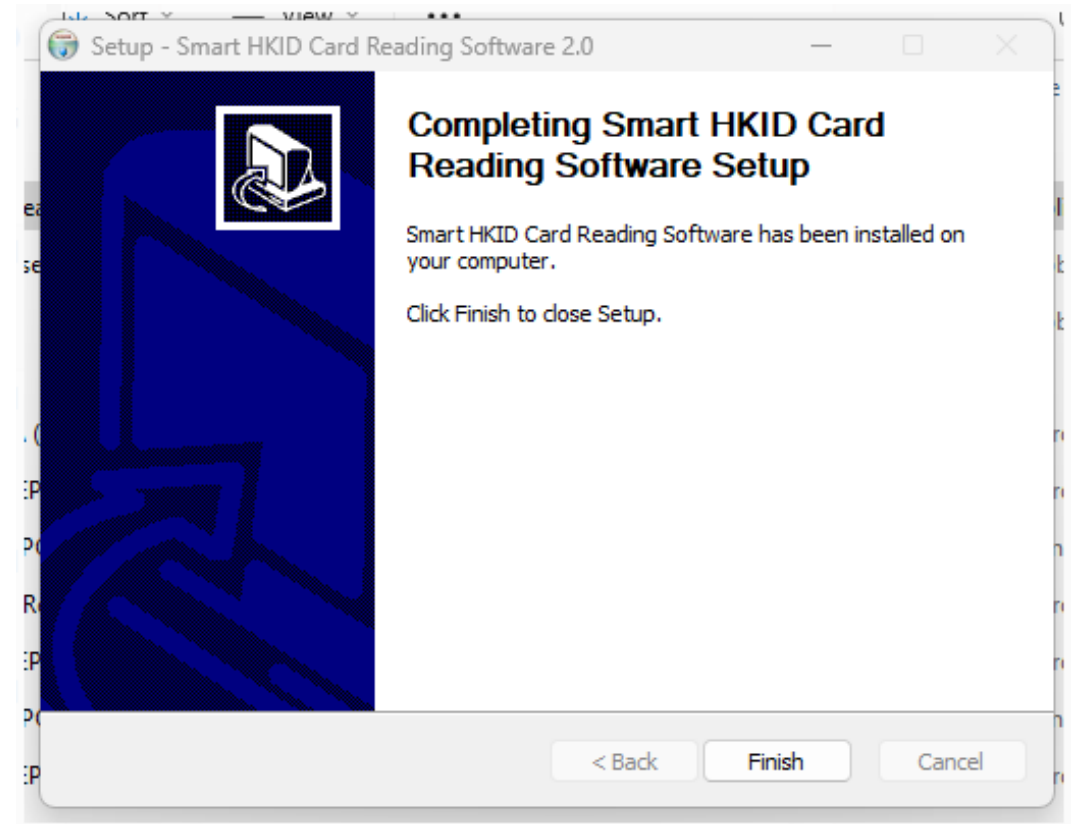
Sort View •••

Setup - Smart HKID Card Reading Software 2.0

Completing Smart HKID Card Reading Software Setup

Smart HKID Card Reading Software has been installed on your computer.

Click Finish to close Setup.

< Back

Finish

Cancel